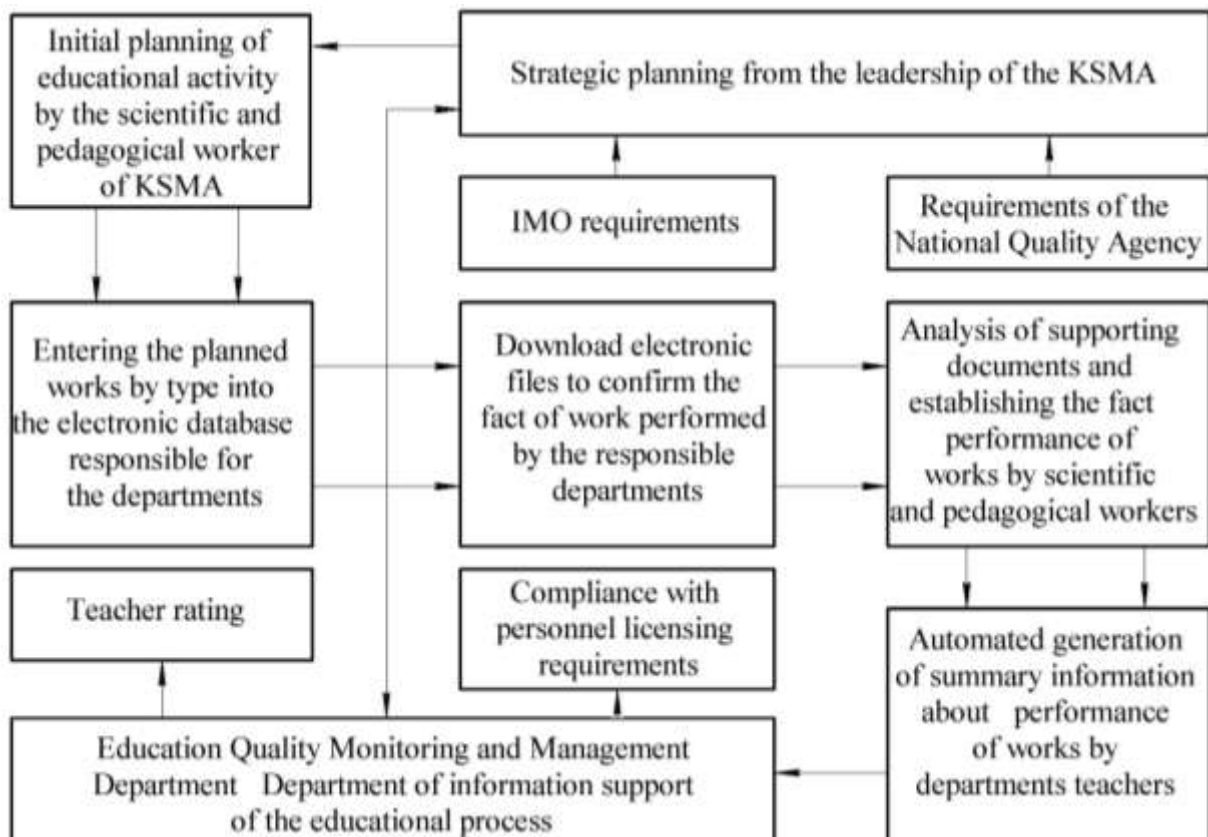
Initial planning of educational activity by the scientific and pedagogical worker of KSMA

Strategic planning from the leadership of the KSMA

IMO requirements

Requirements of the National Quality Agency

Entering the planned works by type into the electronic database responsible for the departments

Download electronic files to confirm the fact of work performed by the responsible departments

Analysis of supporting documents and establishing the fact performance of works by scientific and pedagogical workers

Teacher rating

Compliance with personnel licensing requirements

Automated generation of summary information about performance of works by departments teachers

Education Quality Monitoring and Management Department Department of information support of the educational process